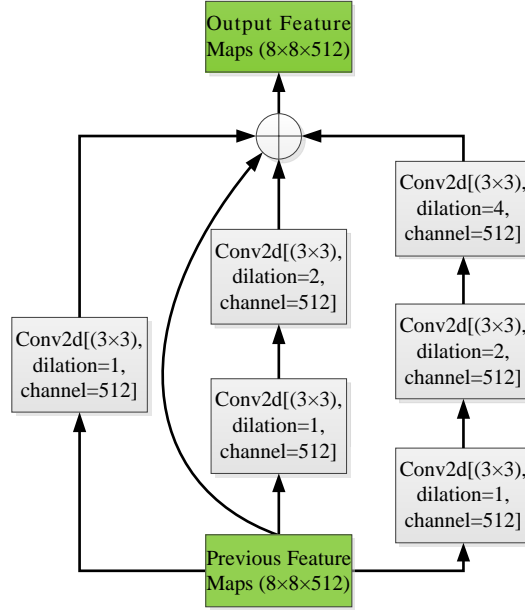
Output Feature Maps (8×8×512)

Conv2d[(3×3), dilation=1, channel=512]

Conv2d[(3×3), dilation=2, channel=512]

Conv2d[(3×3), dilation=1, channel=512]

Conv2d[(3×3), dilation=4, channel=512]

Conv2d[(3×3), dilation=2, channel=512]

Conv2d[(3×3), dilation=1, channel=512]

Previous Feature Maps (8×8×512)